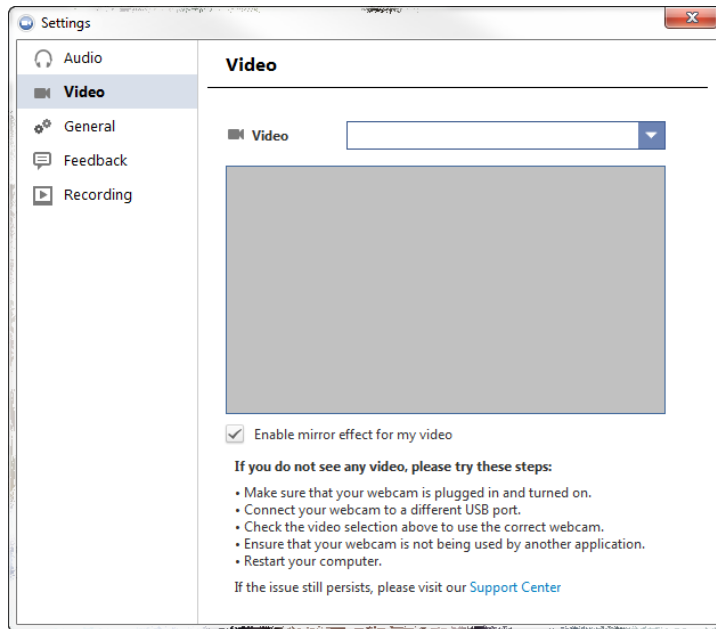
Settings

Audio
Video
General
Feedback
Recording

Video

Video

Enable mirror effect for my video

If you do not see any video, please try these steps:

• Make sure that your webcam is plugged in and turned on.
• Connect your webcam to a different USB port.
• Check the video selection above to use the correct webcam.
• Ensure that your webcam is not being used by another application.
• Restart your computer.

If the issue still persists, please visit our Support Center